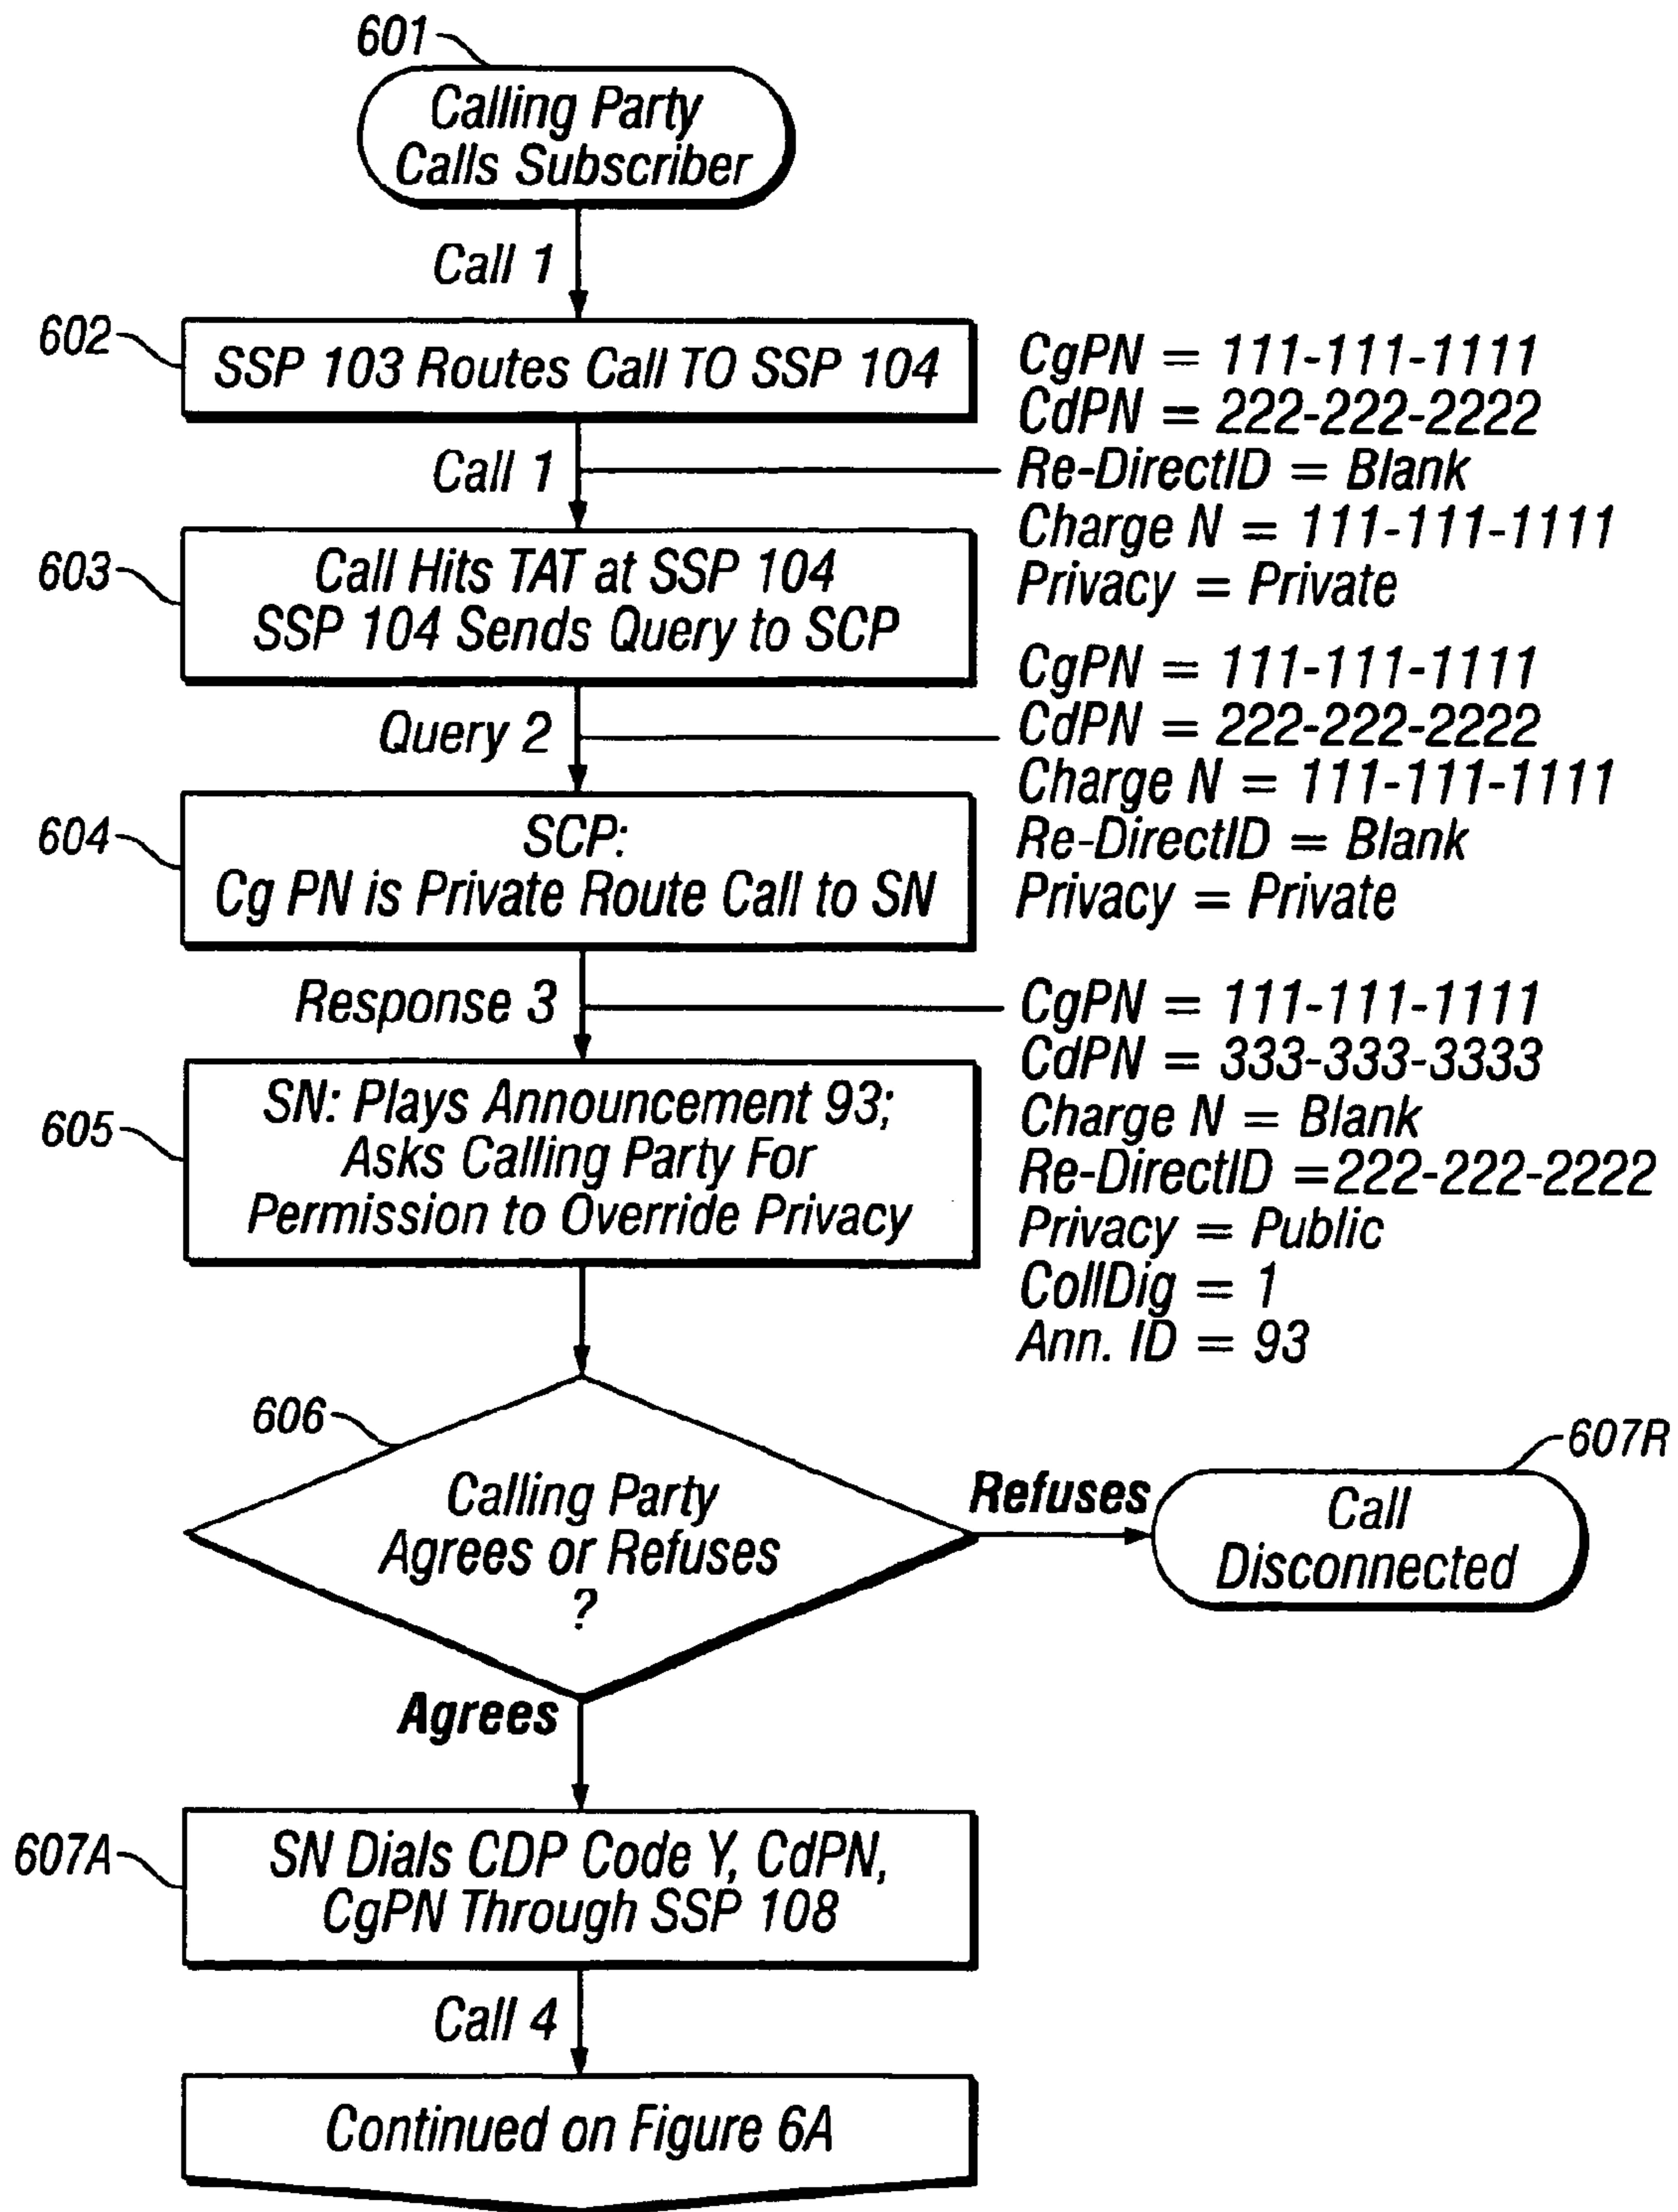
601

Calling Party Calls Subscriber

Call 1

602

SSP 103 Routes Call TO SSP 104

CgPN = 111-111-1111
CdPN = 222-222-2222
Re-DirectID = Blank
Charge N = 111-111-1111
Privacy = Private

Call 1

603

Call Hits TAT at SSP 104
SSP 104 Sends Query to SCP

CgPN = 111-111-1111
CdPN = 222-222-2222
Charge N = 111-111-1111
Re-DirectID = Blank
Privacy = Private

Query 2

604

SCP:
Cg PN is Private Route Call to SN

Response 3

CgPN = 111-111-1111
CdPN = 333-333-3333
Charge N = Blank
Re-DirectID =222-222-2222
Privacy = Public
CollDig = 1
Ann. ID = 93

605

SN: Plays Announcement 93;
Asks Calling Party For
Permission to Override Privacy

606

Calling Party
Agrees or Refuses
?

Refuses

607R

Call
Disconnected

Agrees

607A

SN Dials CDP Code Y, CdPN,
CgPN Through SSP 108

Call 4

Continued on Figure 6A